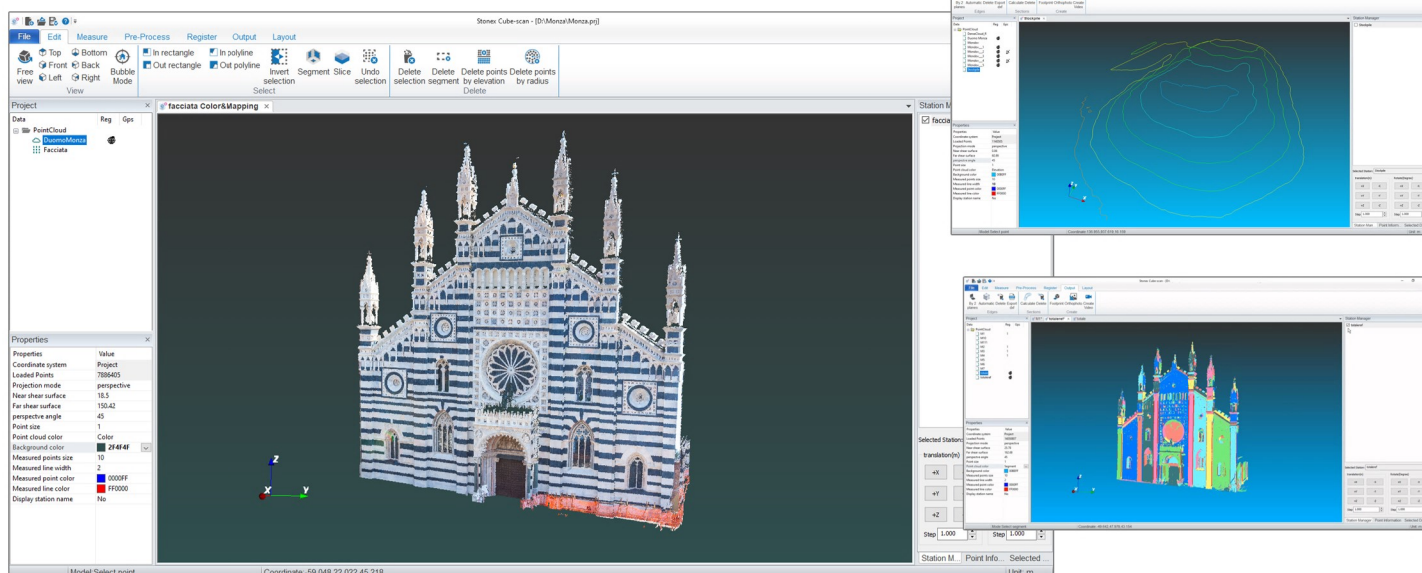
Stonex Cube-scan - [D:\Monza\Monza.prj]

File Edit Measure Pre-Process Register Output Layout

Free view Top Front Left Bottom Back Right Bubble Mode
View

In rectangle Out rectangle In polyline Out polyline Invert selection Segment Slice Undo selection
Select

Delete selection Delete segment Delete points by elevation Delete points by radius
Delete

Project
Data Reg Gps
PointCloud
DuomoMonza
Facciata

facciata Color&Mapping ×

Station M
facciata

Properties

| Properties | Value |
|---|---|
| Coordinate system | Project |
| Loaded Points | 7886405 |
| Projection mode | perspective |
| Near shear surface | 18.5 |
| Far shear surface | 150.42 |
| perspective angle | 45 |
| Point size | 1 |
| Point cloud color | Color |
| Background color | 2F4F4F |
| Measured points size | 10 |
| Measured line width | 2 |
| Measured point color | 0000FF |
| Measured line color | FF0000 |
| Display station name | No |

z
x y

Selected Station:
translation(m)
+X
+Y
+Z
Step 1.000 Step 1.000

Station M... Point Info... Selected ...

Model Select point Coordinate: 59.048 22.022 45.218 Unit: m

Stonex Cube-scan - [D:\

File Edit Measure Pre-Process Register Output Layout

Project
Properties
Station Manager

Model Select segment